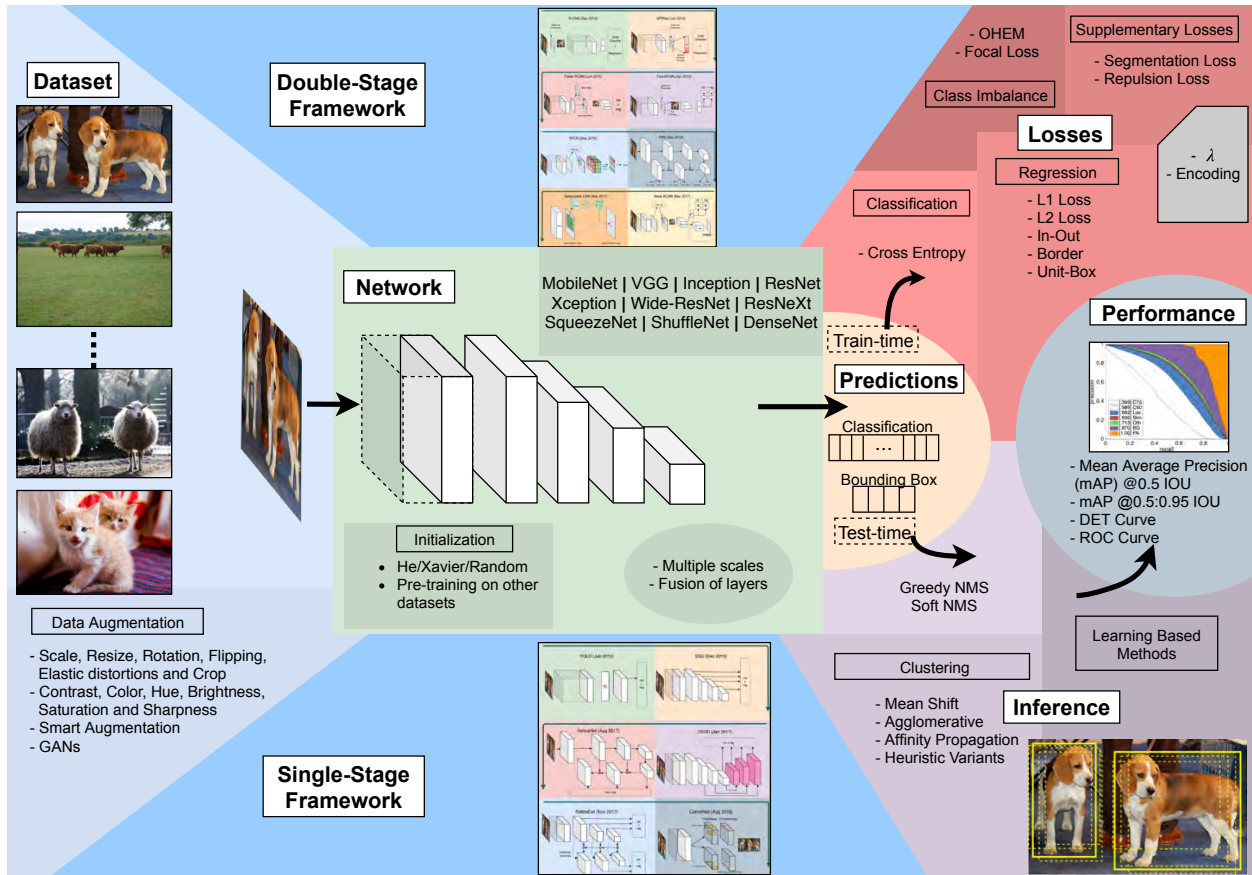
Dataset

Double-Stage Framework

- OHEM
- Focal Loss

Class Imbalance

Supplementary Losses

- Segmentation Loss
- Repulsion Loss

Losses

Regression

- L1 Loss
- L2 Loss
- In-Out
- Border
- Unit-Box

- $\lambda$
- Encoding

Classification

- Cross Entropy

Network

MobileNet | VGG | Inception | ResNet
Xception | Wide-ResNet | ResNeXt
SqueezeNet | ShuffleNet | DenseNet

Train-time

Predictions

Classification

...

Bounding Box

Test-time

Performance

- Mean Average Precision (mAP) @0.5 IOU
- mAP @0.5:0.95 IOU
- DET Curve
- ROC Curve

Initialization

- He/Xavier/Random
- Pre-training on other datasets

- Multiple scales
- Fusion of layers

Greedy NMS
Soft NMS

Learning Based Methods

Data Augmentation

- Scale, Resize, Rotation, Flipping, Elastic distortions and Crop
- Contrast, Color, Hue, Brightness, Saturation and Sharpness
- Smart Augmentation
- GANs

Clustering

- Mean Shift
- Agglomerative
- Affinity Propagation
- Heuristic Variants

Inference

Single-Stage Framework